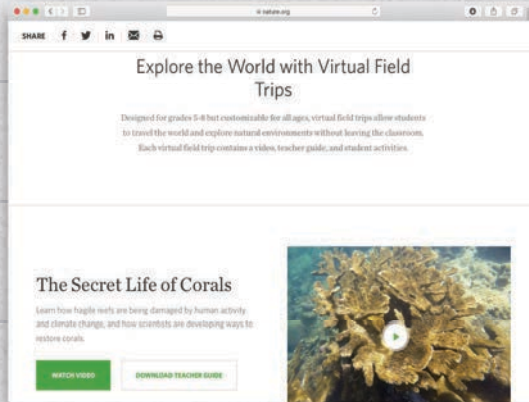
nature.org

SHARE

Explore the World with Virtual Field Trips

Designed for grades 5-8 but customizable for all ages, virtual field trips allow students to travel the world and explore natural environments without leaving the classroom. Each virtual field trip contains a video, teacher guide, and student activities.

The Secret Life of Corals

Learn how fragile reefs are being damaged by human activity and climate change, and how scientists are developing ways to restore corals.

WATCH VIDEO

DOWNLOAD TEACHER GUIDE